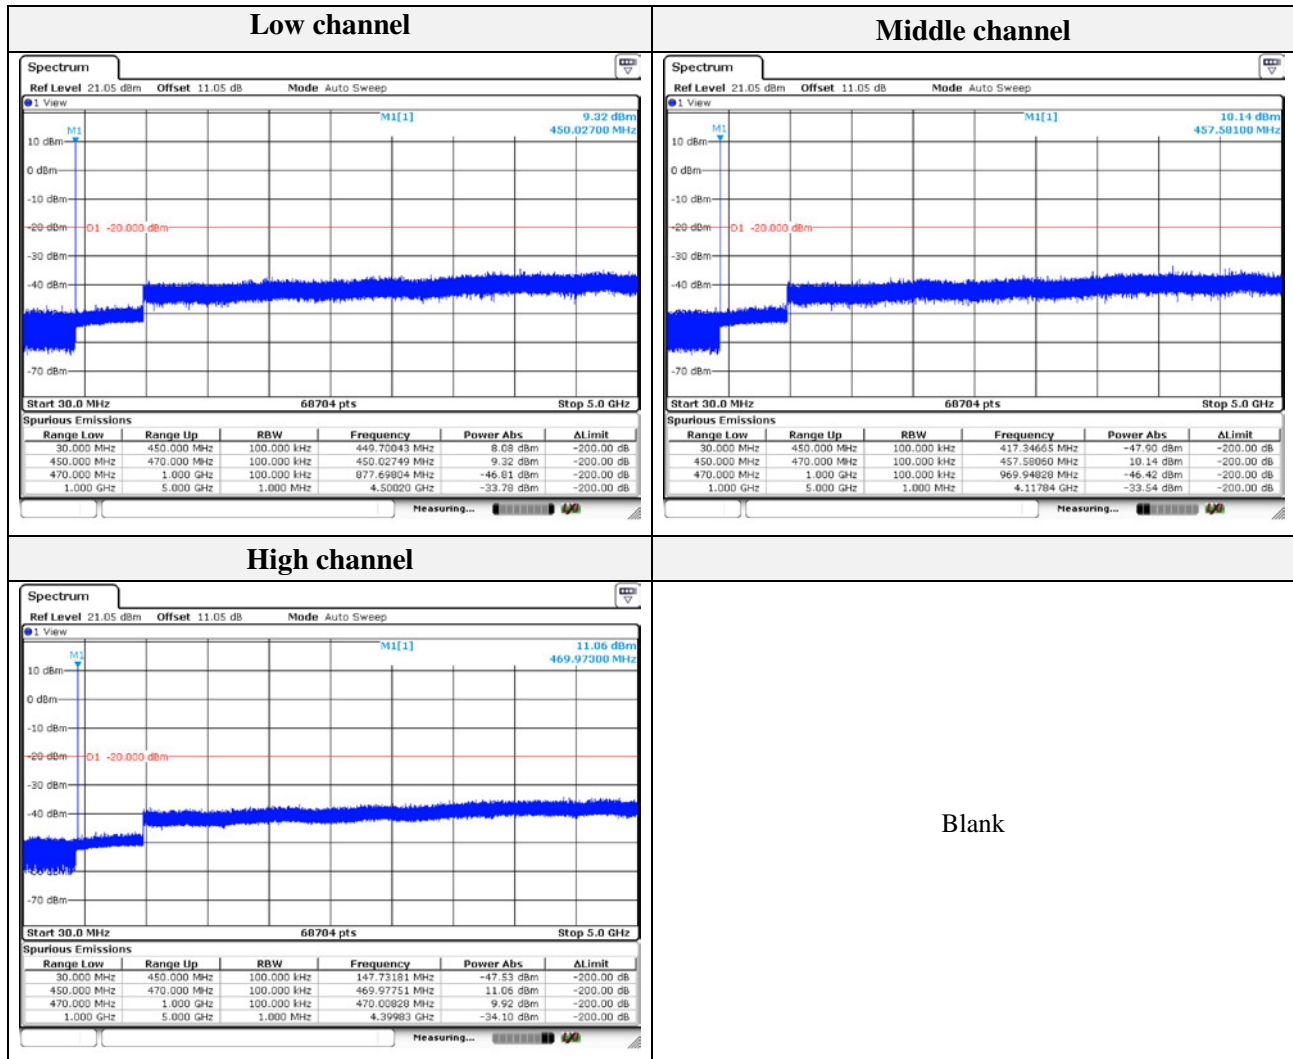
| Low channel | Middle channel |
|---|---|
| Spectrum<br>Ref Level 21.05 dBm Offset 11.05 dB Mode Auto Sweep<br>1 View<br>M1[1] 9.32 dBm 450.02700 MHz<br>M1<br>10 dBm<br>0 dBm<br>-10 dBm<br>-20 dBm D1 -20.000 dBm<br>-30 dBm<br>-40 dBm<br>-70 dBm<br>Start 30.0 MHz 68704 pts Stop 5.0 GHz<br>Spurious Emissions<br>Range Low / Range Up / RBW / Frequency / Power Abs / ΔLimit<br>30.000 MHz / 450.000 MHz / 100.000 kHz / 449.70043 MHz / 8.08 dBm / -200.00 dB<br>450.000 MHz / 470.000 MHz / 100.000 kHz / 450.02749 MHz / 9.32 dBm / -200.00 dB<br>470.000 MHz / 1.000 GHz / 100.000 kHz / 877.69804 MHz / -46.81 dBm / -200.00 dB<br>1.000 GHz / 5.000 GHz / 1.000 MHz / 4.50020 GHz / -33.78 dBm / -200.00 dB<br>Measuring... | Spectrum<br>Ref Level 21.05 dBm Offset 11.05 dB Mode Auto Sweep<br>1 View<br>M1[1] 10.14 dBm 457.50100 MHz<br>M1<br>10 dBm<br>0 dBm<br>-10 dBm<br>-20 dBm D1 -20.000 dBm<br>-30 dBm<br>-40 dBm<br>-70 dBm<br>Start 30.0 MHz 68704 pts Stop 5.0 GHz<br>Spurious Emissions<br>Range Low / Range Up / RBW / Frequency / Power Abs / ΔLimit<br>30.000 MHz / 450.000 MHz / 100.000 kHz / 417.34665 MHz / -47.90 dBm / -200.00 dB<br>450.000 MHz / 470.000 MHz / 100.000 kHz / 457.58060 MHz / 10.14 dBm / -200.00 dB<br>470.000 MHz / 1.000 GHz / 100.000 kHz / 969.94828 MHz / -46.42 dBm / -200.00 dB<br>1.000 GHz / 5.000 GHz / 1.000 MHz / 4.11784 GHz / -33.54 dBm / -200.00 dB<br>Measuring... |
| High channel | |
| Spectrum<br>Ref Level 21.05 dBm Offset 11.05 dB Mode Auto Sweep<br>1 View<br>M1[1] 11.06 dBm 469.97300 MHz<br>M1<br>10 dBm<br>0 dBm<br>-10 dBm<br>-20 dBm D1 -20.000 dBm<br>-30 dBm<br>-40 dBm<br>-60 dBm<br>-70 dBm<br>Start 30.0 MHz 68704 pts Stop 5.0 GHz<br>Spurious Emissions<br>Range Low / Range Up / RBW / Frequency / Power Abs / ΔLimit<br>30.000 MHz / 450.000 MHz / 100.000 kHz / 147.73181 MHz / -47.53 dBm / -200.00 dB<br>450.000 MHz / 470.000 MHz / 100.000 kHz / 469.97751 MHz / 11.06 dBm / -200.00 dB<br>470.000 MHz / 1.000 GHz / 100.000 kHz / 470.00828 MHz / 9.92 dBm / -200.00 dB<br>1.000 GHz / 5.000 GHz / 1.000 MHz / 4.39983 GHz / -34.10 dBm / -200.00 dB<br>Measuring... | Blank |